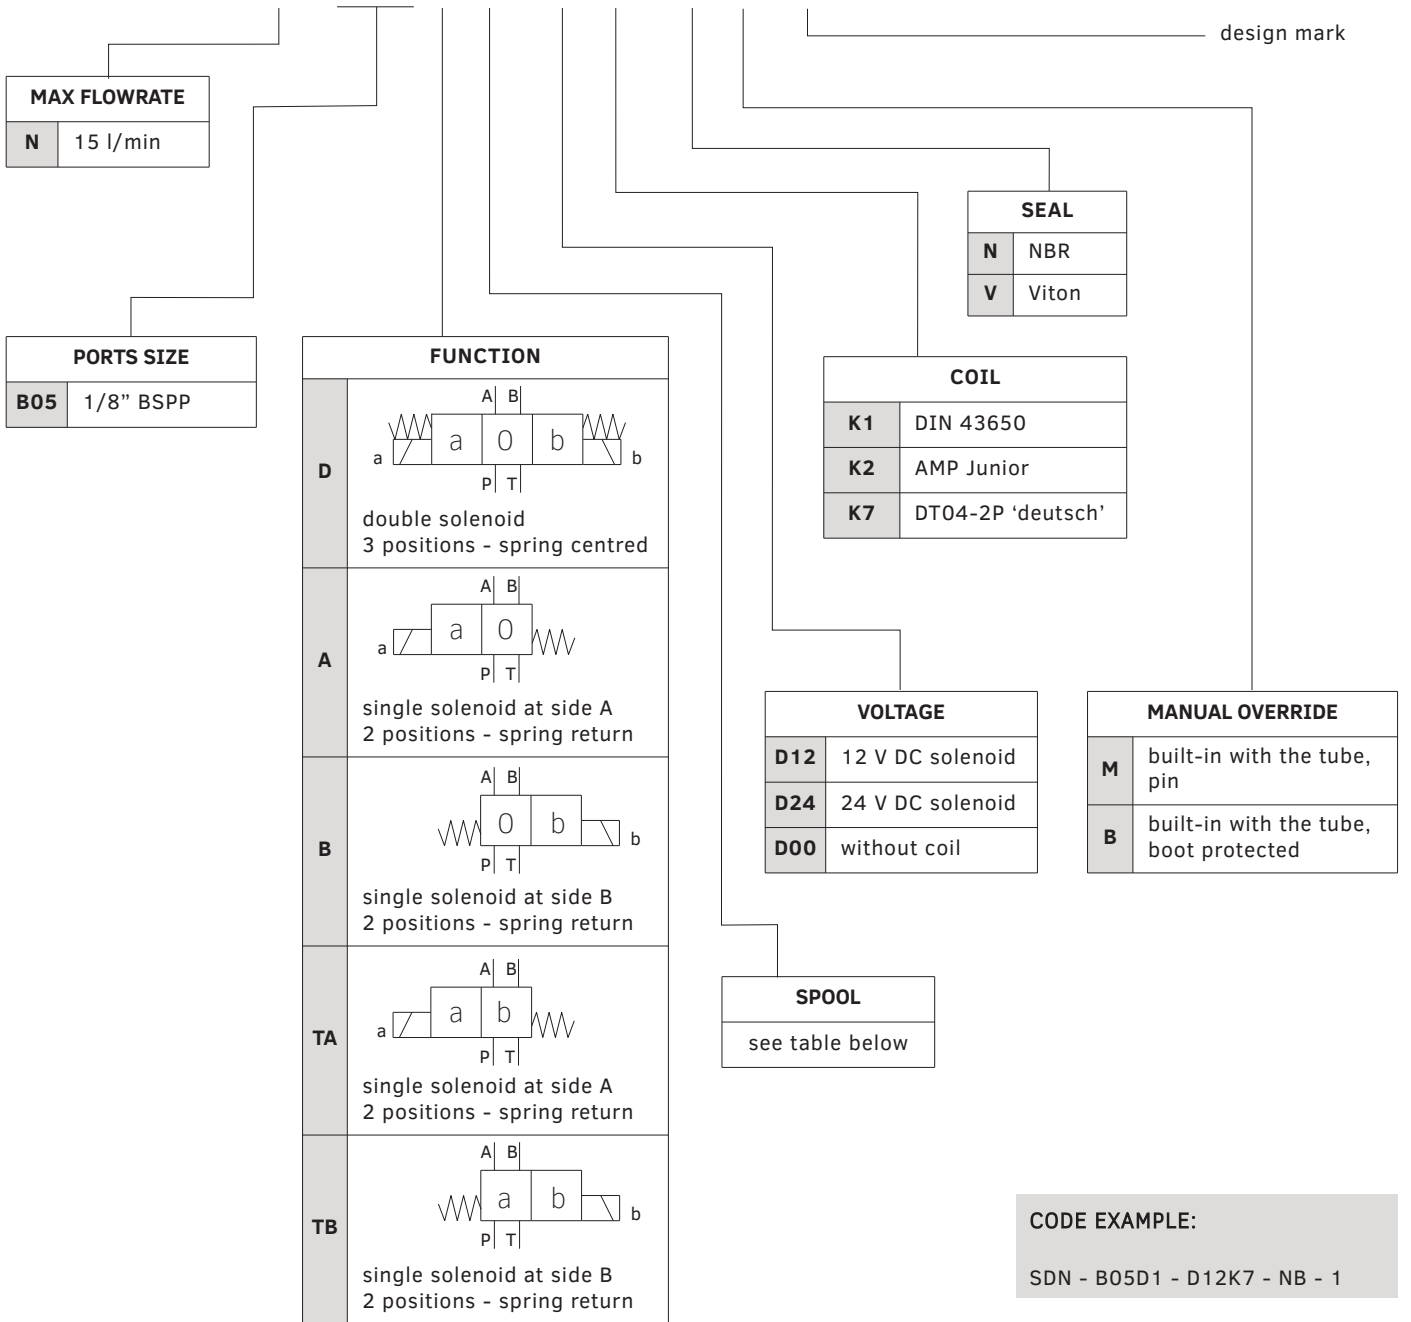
design mark

| MAX FLOWRATE | |
|---|---|
| N | 15 l/min |

| SEAL | |
|---|---|
| N | NBR |
| V | Viton |

| PORTS SIZE | |
|---|---|
| B05 | 1/8" BSPP |

| FUNCTION | |
|---|---|
| D | A B a a 0 b b P T double solenoid 3 positions - spring centred |
| A | A B a a 0 P T single solenoid at side A 2 positions - spring return |
| B | A B 0 b b P T single solenoid at side B 2 positions - spring return |
| TA | A B a a b P T single solenoid at side A 2 positions - spring return |
| TB | A B a b b P T single solenoid at side B 2 positions - spring return |

| COIL | |
|---|---|
| K1 | DIN 43650 |
| K2 | AMP Junior |
| K7 | DT04-2P 'deutsch' |

| VOLTAGE | |
|---|---|
| D12 | 12 V DC solenoid |
| D24 | 24 V DC solenoid |
| D00 | without coil |

| MANUAL OVERRIDE | |
|---|---|
| M | built-in with the tube, pin |
| B | built-in with the tube, boot protected |

| SPOOL |
|---|
| see table below |

CODE EXAMPLE:

SDN - B05D1 - D12K7 - NB - 1